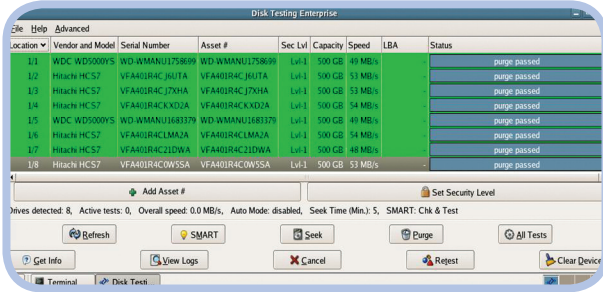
Disk Testing Enterprise

File Help Advanced

| Location | Vendor and Model | Serial Number | Asset # | Sec Lvl | Capacity | Speed | LBA | Status |
|---|---|---|---|---|---|---|---|---|
| 1/1 | WDC WD5000YS | WD-WMANU1758699 | WD-WMANU1758699 | Lvl-1 | 500 GB | 49 MB/s | - | purge passed |
| 1/2 | Hitachi HCS7 | VFA401R4C J6UTA | VFA401R4C J6UTA | Lvl-1 | 500 GB | 53 MB/s | - | purge passed |
| 1/3 | Hitachi HCS7 | VFA401R4C J7XHA | VFA401R4C J7XHA | Lvl-1 | 500 GB | 53 MB/s | - | purge passed |
| 1/4 | Hitachi HCS7 | VFA401R4CKXD2A | VFA401R4CKXD2A | Lvl-1 | 500 GB | 54 MB/s | - | purge passed |
| 1/5 | WDC WD5000YS | WD-WMANU1683379 | WD-WMANU1683379 | Lvl-1 | 500 GB | 49 MB/s | - | purge passed |
| 1/6 | Hitachi HCS7 | VFA401R4CLMA2A | VFA401R4CLMA2A | Lvl-1 | 500 GB | 54 MB/s | - | purge passed |
| 1/7 | Hitachi HCS7 | VFA401R4C21DWA | VFA401R4C21DWA | Lvl-1 | 500 GB | 48 MB/s | - | purge passed |
| 1/8 | Hitachi HCS7 | VFA401R4C0W5SA | VFA401R4C0W5SA | Lvl-1 | 500 GB | 53 MB/s | - | purge passed |

Add Asset #

Set Security Level

Drives detected: 8, Active tests: 0, Overall speed: 0.0 MB/s, Auto Mode: disabled, Seek Time (Min.): 5, SMART: Chk & Test

Refresh

SMART

Seek

Purge

All Tests

Get Info

View Logs

Cancel

Retest

Clear Device

Terminal

Disk Testi